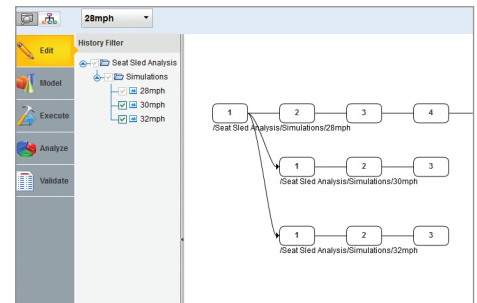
28mph

Edit
Model
Execute
Analyze
Validate

History Filter
Seat Sled Analysis
Simulations
28mph
30mph
32mph

1
2
3
4
/Seat Sled Analysis/Simulations/28mph

1
2
3
/Seat Sled Analysis/Simulations/30mph

1
2
3
/Seat Sled Analysis/Simulations/32mph